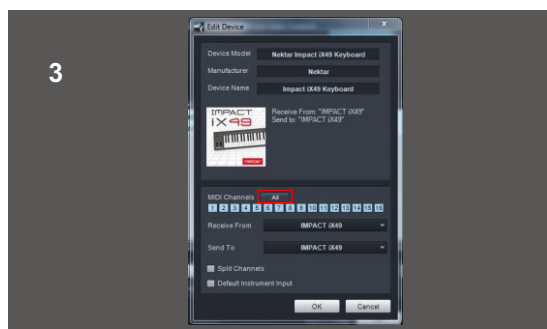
3

Edit Device

Device Model | Nektar Impact iX49 Keyboard
Manufacturer | Nektar
Device Name | Impact iX49 Keyboard

IMPACT iX49

nektar

Receive From: "IMPACT iX49"
Send to: "IMPACT iX49"

MIDI Channels All
1 2 3 4 5 6 7 8 9 10 11 12 13 14 15 16

Receive From IMPACT iX49
Send To IMPACT iX49

Split Channels
Default Instrument Input

OK Cancel